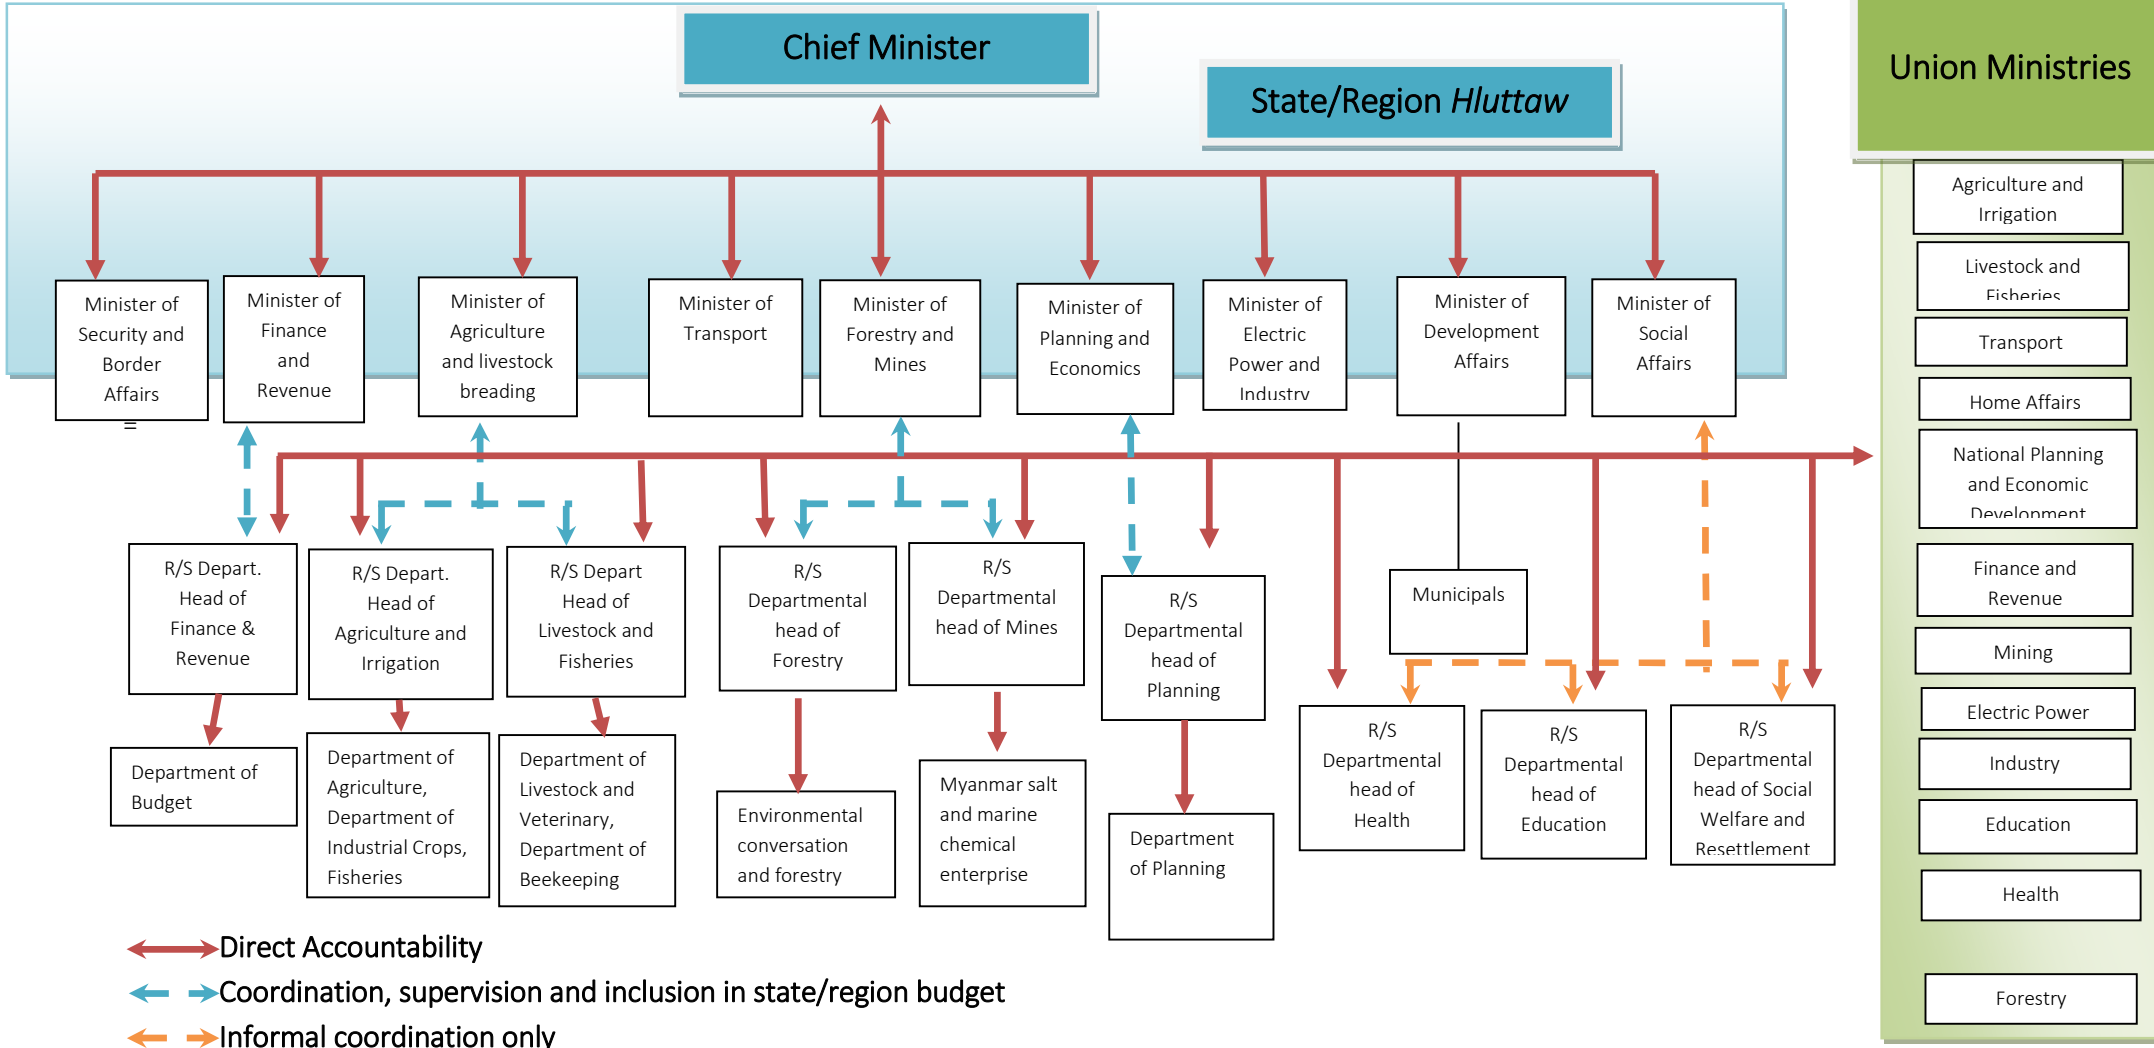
Chief Minister

State/Region *Hluttaw*

Union Ministries

Minister of Security and Border Affairs

Minister of Finance and Revenue

Minister of Agriculture and livestock breading

Minister of Transport

Minister of Forestry and Mines

Minister of Planning and Economics

Minister of Electric Power and Industry

Minister of Development Affairs

Minister of Social Affairs

Agriculture and Irrigation

Livestock and Fisheries

Transport

Home Affairs

National Planning and Economic Development

Finance and Revenue

Mining

Electric Power

Industry

Education

Health

Forestry

R/S Depart. Head of Finance & Revenue

R/S Depart. Head of Agriculture and Irrigation

R/S Depart Head of Livestock and Fisheries

R/S Departmental head of Forestry

R/S Departmental head of Mines

R/S Departmental head of Planning

Municipals

R/S Departmental head of Health

R/S Departmental head of Education

R/S Departmental head of Social Welfare and Resettlement

Department of Budget

Department of Agriculture, Department of Industrial Crops, Fisheries

Department of Livestock and Veterinary, Department of Beekeeping

Environmental conversation and forestry

Myanmar salt and marine chemical enterprise

Department of Planning

Direct Accountability

Coordination, supervision and inclusion in state/region budget

Informal coordination only